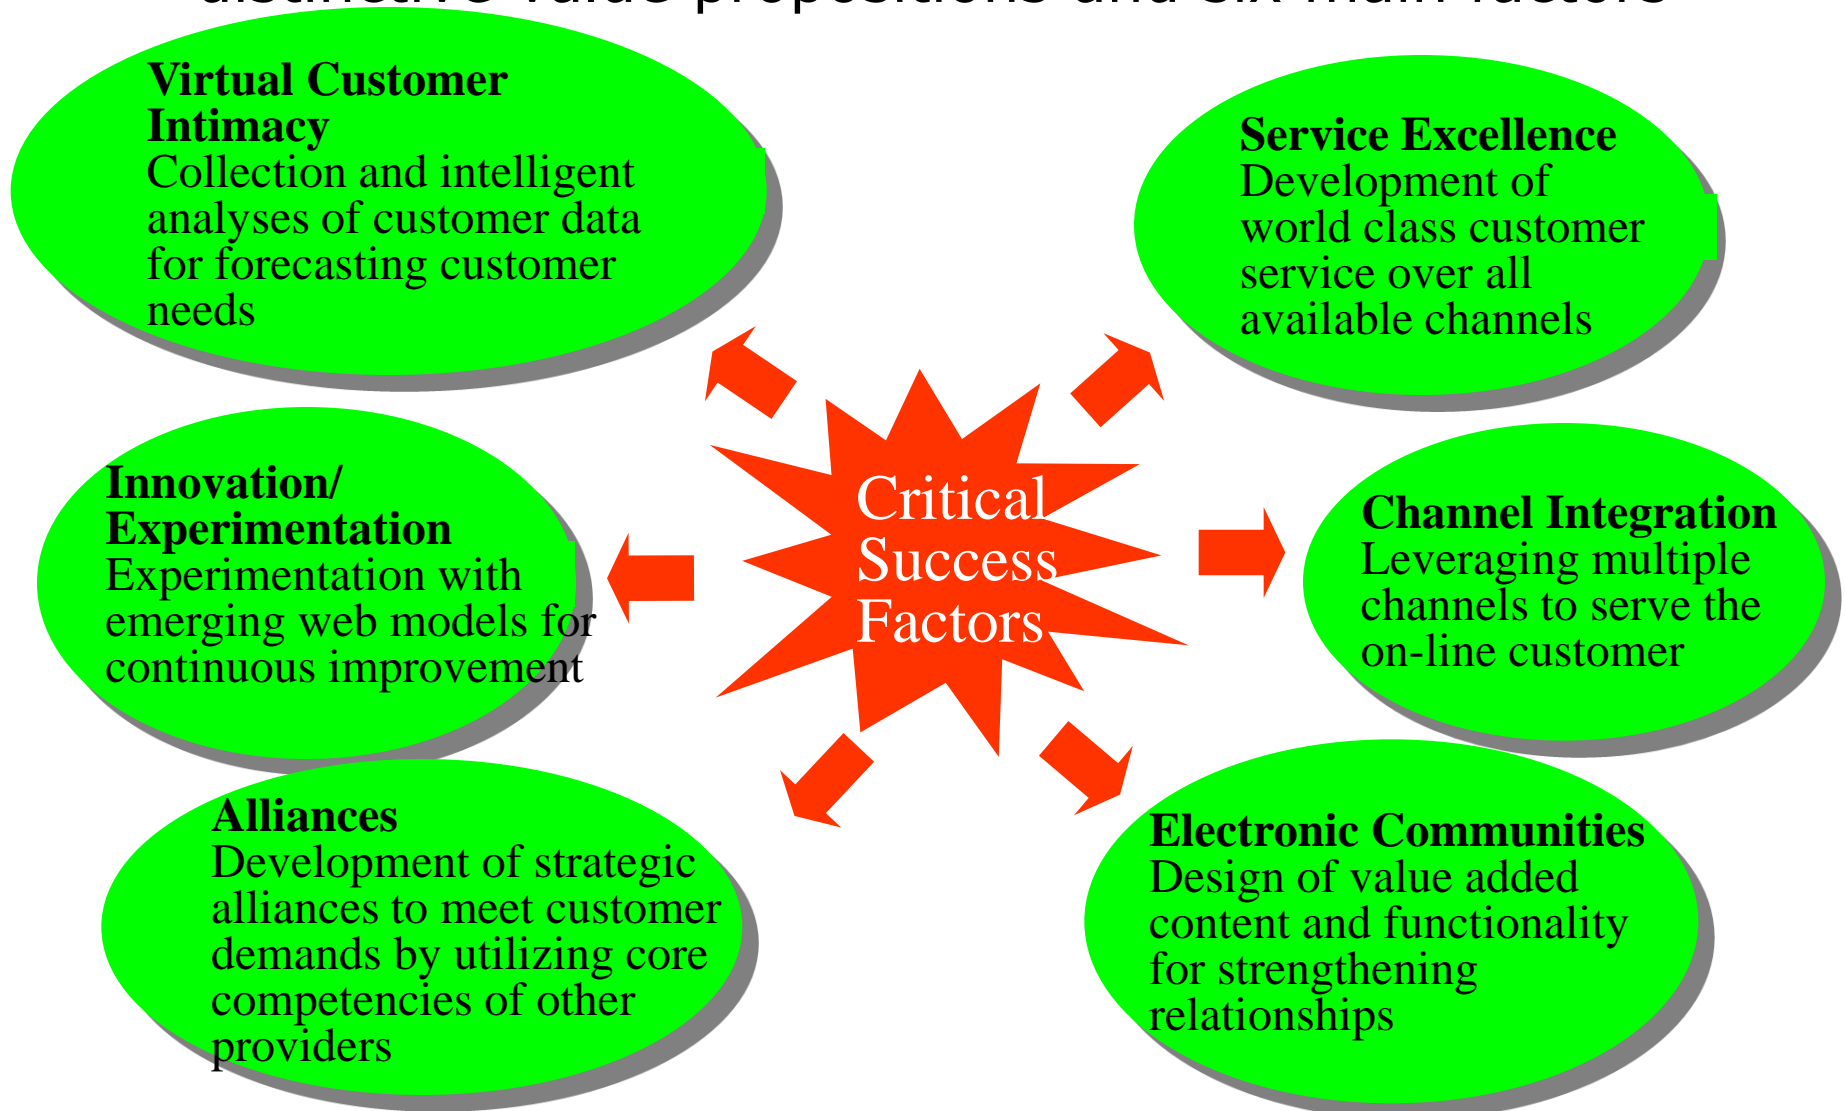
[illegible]

Virtual Customer Intimacy
Collection and intelligent analyses of customer data for forecasting customer needs

Service Excellence
Development of world class customer service over all available channels

Critical Success Factors

Innovation/ Experimentation
Experimentation with emerging web models for continuous improvement

Channel Integration
Leveraging multiple channels to serve the on-line customer

Alliances
Development of strategic alliances to meet customer demands by utilizing core competencies of other providers

Electronic Communities
Design of value added content and functionality for strengthening relationships